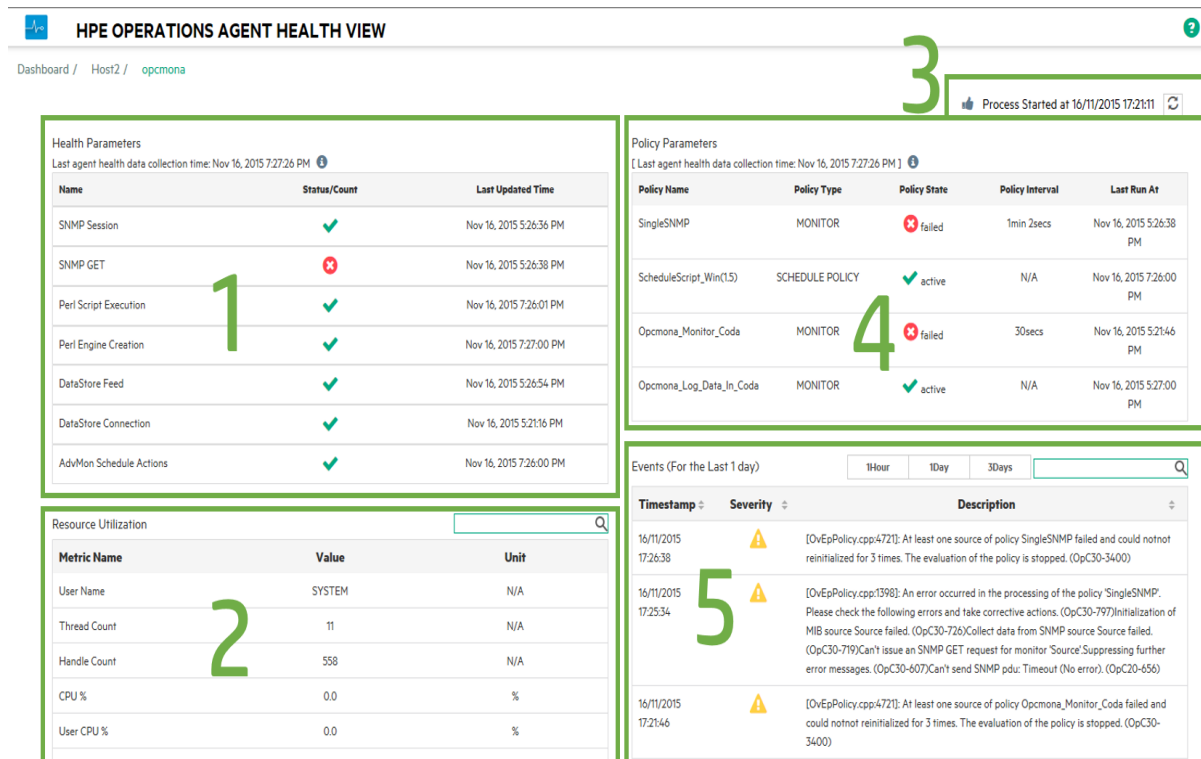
HPE OPERATIONS AGENT HEALTH VIEW

?

Dashboard / Host2 / opcmona

3

Process Started at 16/11/2015 17:21:11

Health Parameters
Last agent health data collection time: Nov 16, 2015 7:27:26 PM

| Name | Status/Count | Last Updated Time |
|---|---|---|
| SNMP Session | | Nov 16, 2015 5:26:36 PM |
| SNMP GET | | Nov 16, 2015 5:26:38 PM |
| Perl Script Execution | | Nov 16, 2015 7:26:01 PM |
| Perl Engine Creation | | Nov 16, 2015 7:27:00 PM |
| DataStore Feed | | Nov 16, 2015 5:26:54 PM |
| DataStore Connection | | Nov 16, 2015 5:21:16 PM |
| AdvMon Schedule Actions | | Nov 16, 2015 7:26:00 PM |

1

Policy Parameters
[ Last agent health data collection time: Nov 16, 2015 7:27:26 PM ]

| Policy Name | Policy Type | Policy State | Policy Interval | Last Run At |
|---|---|---|---|---|
| SingleSNMP | MONITOR | failed | 1min 2secs | Nov 16, 2015 5:26:38 PM |
| ScheduleScript_Win(1.5) | SCHEDULE POLICY | active | N/A | Nov 16, 2015 7:26:00 PM |
| Opcmona_Monitor_Coda | MONITOR | failed | 30secs | Nov 16, 2015 5:21:46 PM |
| Opcmona_Log_Data_In_Coda | MONITOR | active | N/A | Nov 16, 2015 5:27:00 PM |

4

Resource Utilization

| Metric Name | Value | Unit |
|---|---|---|
| User Name | SYSTEM | N/A |
| Thread Count | 11 | N/A |
| Handle Count | 558 | N/A |
| CPU % | 0.0 | % |
| User CPU % | 0.0 | % |

2

Events (For the Last 1 day)
1Hour 1Day 3Days

| Timestamp | Severity | Description |
|---|---|---|
| 16/11/2015 17:26:38 | | [OvEpPolicy.cpp:4721]: At least one source of policy SingleSNMP failed and could notnot reinitialized for 3 times. The evaluation of the policy is stopped. (OpC30-3400) |
| 16/11/2015 17:25:34 | | [OvEpPolicy.cpp:1398]: An error occurred in the processing of the policy 'SingleSNMP'. Please check the following errors and take corrective actions. (OpC30-797)Initialization of MIB source Source failed. (OpC30-726)Collect data from SNMP source Source failed. (OpC30-719)Can't issue an SNMP GET request for monitor 'Source'.Suppressing further error messages. (OpC30-607)Can't send SNMP pdu: Timeout (No error). (OpC20-656) |
| 16/11/2015 17:21:46 | | [OvEpPolicy.cpp:4721]: At least one source of policy Opcmona_Monitor_Coda failed and could notnot reinitialized for 3 times. The evaluation of the policy is stopped. (OpC30-3400) |

5